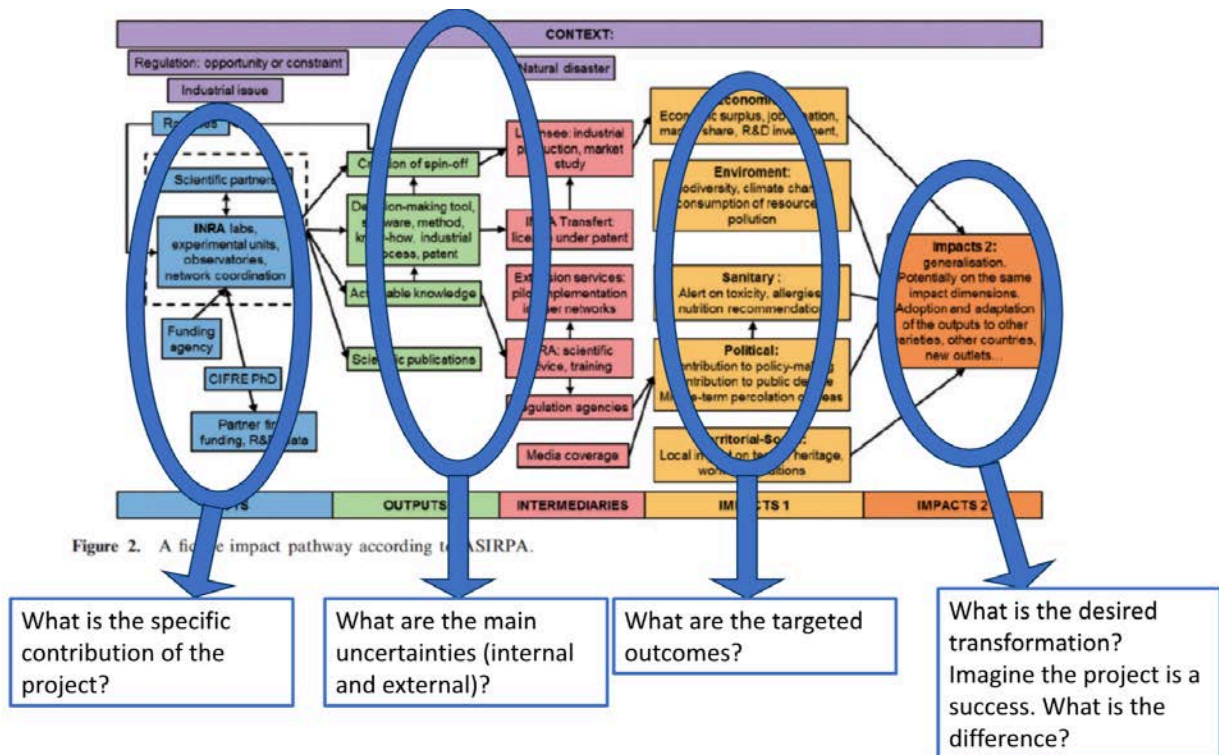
CONTEXT:

Regulation: opportunity or constraint

Industrial issue

Natural disaster

Re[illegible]s

Scientific partners

INRA labs, experimental units, observatories, network coordination

Funding agency

CIFRE PhD

Partner fir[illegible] funding, R&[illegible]ata

Cr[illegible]ation of spin-off

De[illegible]ion-making tool, s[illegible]ware, method, kn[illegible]-how, industrial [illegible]ocess, patent

Ac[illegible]able knowledge

Scie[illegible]ic publications

L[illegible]nsee: industrial p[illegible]duction, market study

I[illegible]A Transfert: lice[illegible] under patent

Extension services: pil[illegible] implementation i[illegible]er networks

I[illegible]RA; scientific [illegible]vice, training

Regulation agencies

Media coverage

Economi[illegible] Economic surplus, job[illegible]ation, mar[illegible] share, R&D inv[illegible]ent,

Enviroment: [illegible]iodiversity, climate cha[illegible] consumption of resource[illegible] pollution

Sanitary : Alert on toxicity, allergies nutrition recommendation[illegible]

Political: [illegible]ntribution to policy-ma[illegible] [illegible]ntribution to public de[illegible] M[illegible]-term percolation o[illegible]eas

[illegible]rritorial-So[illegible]: Local i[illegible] on te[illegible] heritage, wor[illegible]itions

Impacts 2: generalisation. Potentially on the same impact dimensions. Adoption and adaptation of the outputs to other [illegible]arieties, other countries, new outlets...

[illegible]TS | OUTPUTS | INTERMEDIARIES | IM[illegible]CTS 1 | IMPACTS 2

Figure 2. A fic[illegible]e impact pathway according to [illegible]ASIRPA.

What is the specific contribution of the project?

What are the main uncertainties (internal and external)?

What are the targeted outcomes?

What is the desired transformation? Imagine the project is a success. What is the difference?